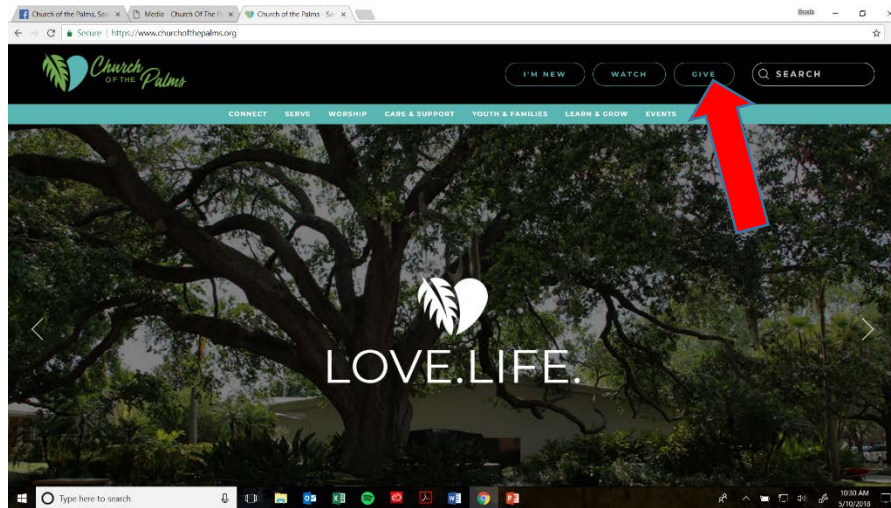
Church of the Palms, Sa ×
Media - Church Of The P ×
Church of the Palms · Sa ×

Booth

Secure | https://www.churchofthepalms.org

Church OF THE Palms

I'M NEW
WATCH
GIVE
SEARCH

CONNECT
SERVE
WORSHIP
CARE & SUPPORT
YOUTH & FAMILIES
LEARN & GROW
EVENTS

LOVE.LIFE.

Type here to search

10:30 AM
5/10/2018